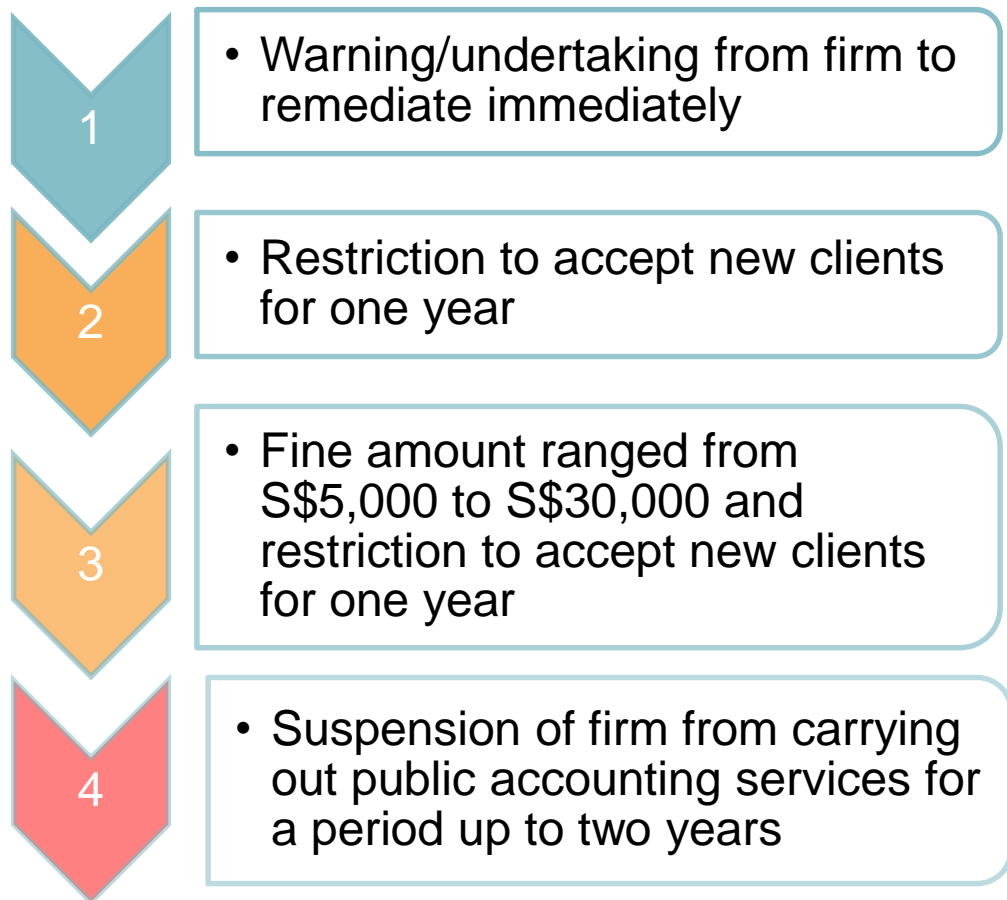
1

• Warning/undertaking from firm to remediate immediately

2

• Restriction to accept new clients for one year

3

• Fine amount ranged from S\$5,000 to S\$30,000 and restriction to accept new clients for one year

4

• Suspension of firm from carrying out public accounting services for a period up to two years